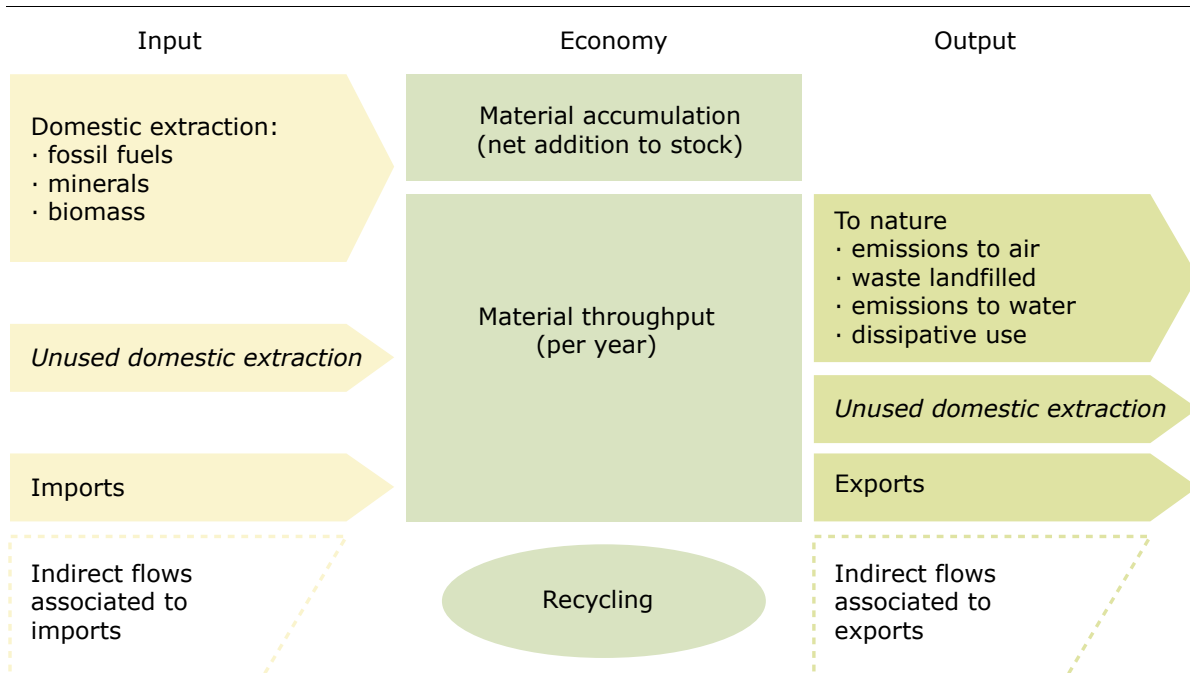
Input

Economy

Output

Domestic extraction:
· fossil fuels
· minerals
· biomass

Material accumulation (net addition to stock)

To nature
· emissions to air
· waste landfilled
· emissions to water
· dissipative use

Material throughput (per year)

*Unused domestic extraction*

*Unused domestic extraction*

Imports

Exports

Indirect flows associated to imports

Recycling

Indirect flows associated to exports